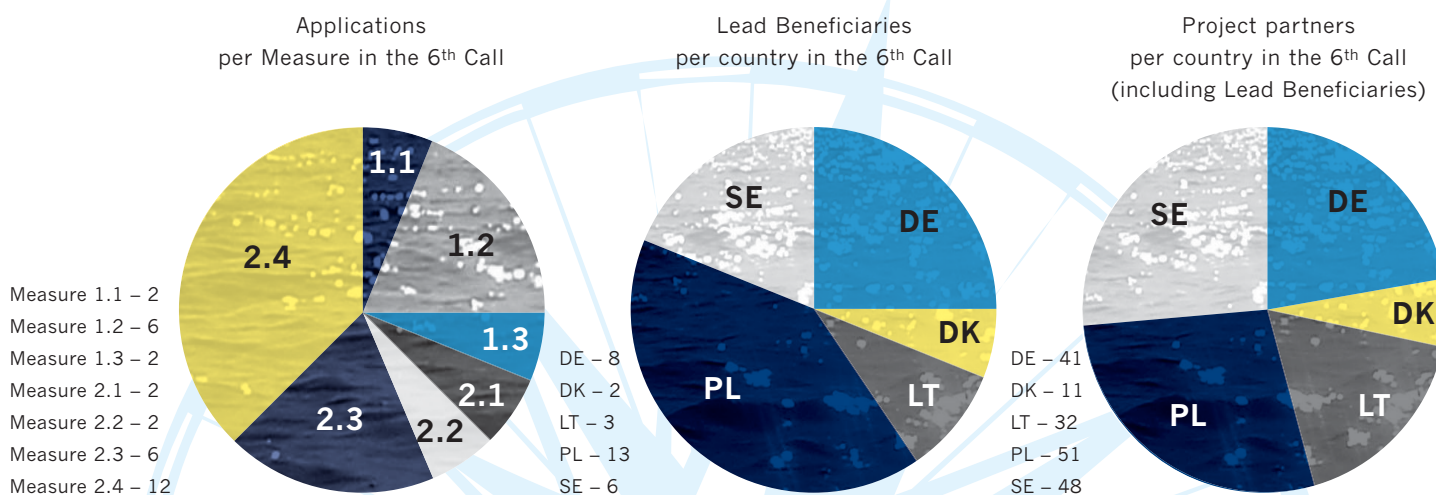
Applications per Measure in the 6$^{th}$ Call

1.1
1.2
2.4
1.3
2.1
2.3
2.2

Measure 1.1 – 2
Measure 1.2 – 6
Measure 1.3 – 2
Measure 2.1 – 2
Measure 2.2 – 2
Measure 2.3 – 6
Measure 2.4 – 12

Lead Beneficiaries per country in the 6$^{th}$ Call

SE
DE
DK
PL
LT

DE – 8
DK – 2
LT – 3
PL – 13
SE – 6

Project partners per country in the 6$^{th}$ Call (including Lead Beneficiaries)

SE
DE
DK
PL
LT

DE – 41
DK – 11
LT – 32
PL – 51
SE – 48